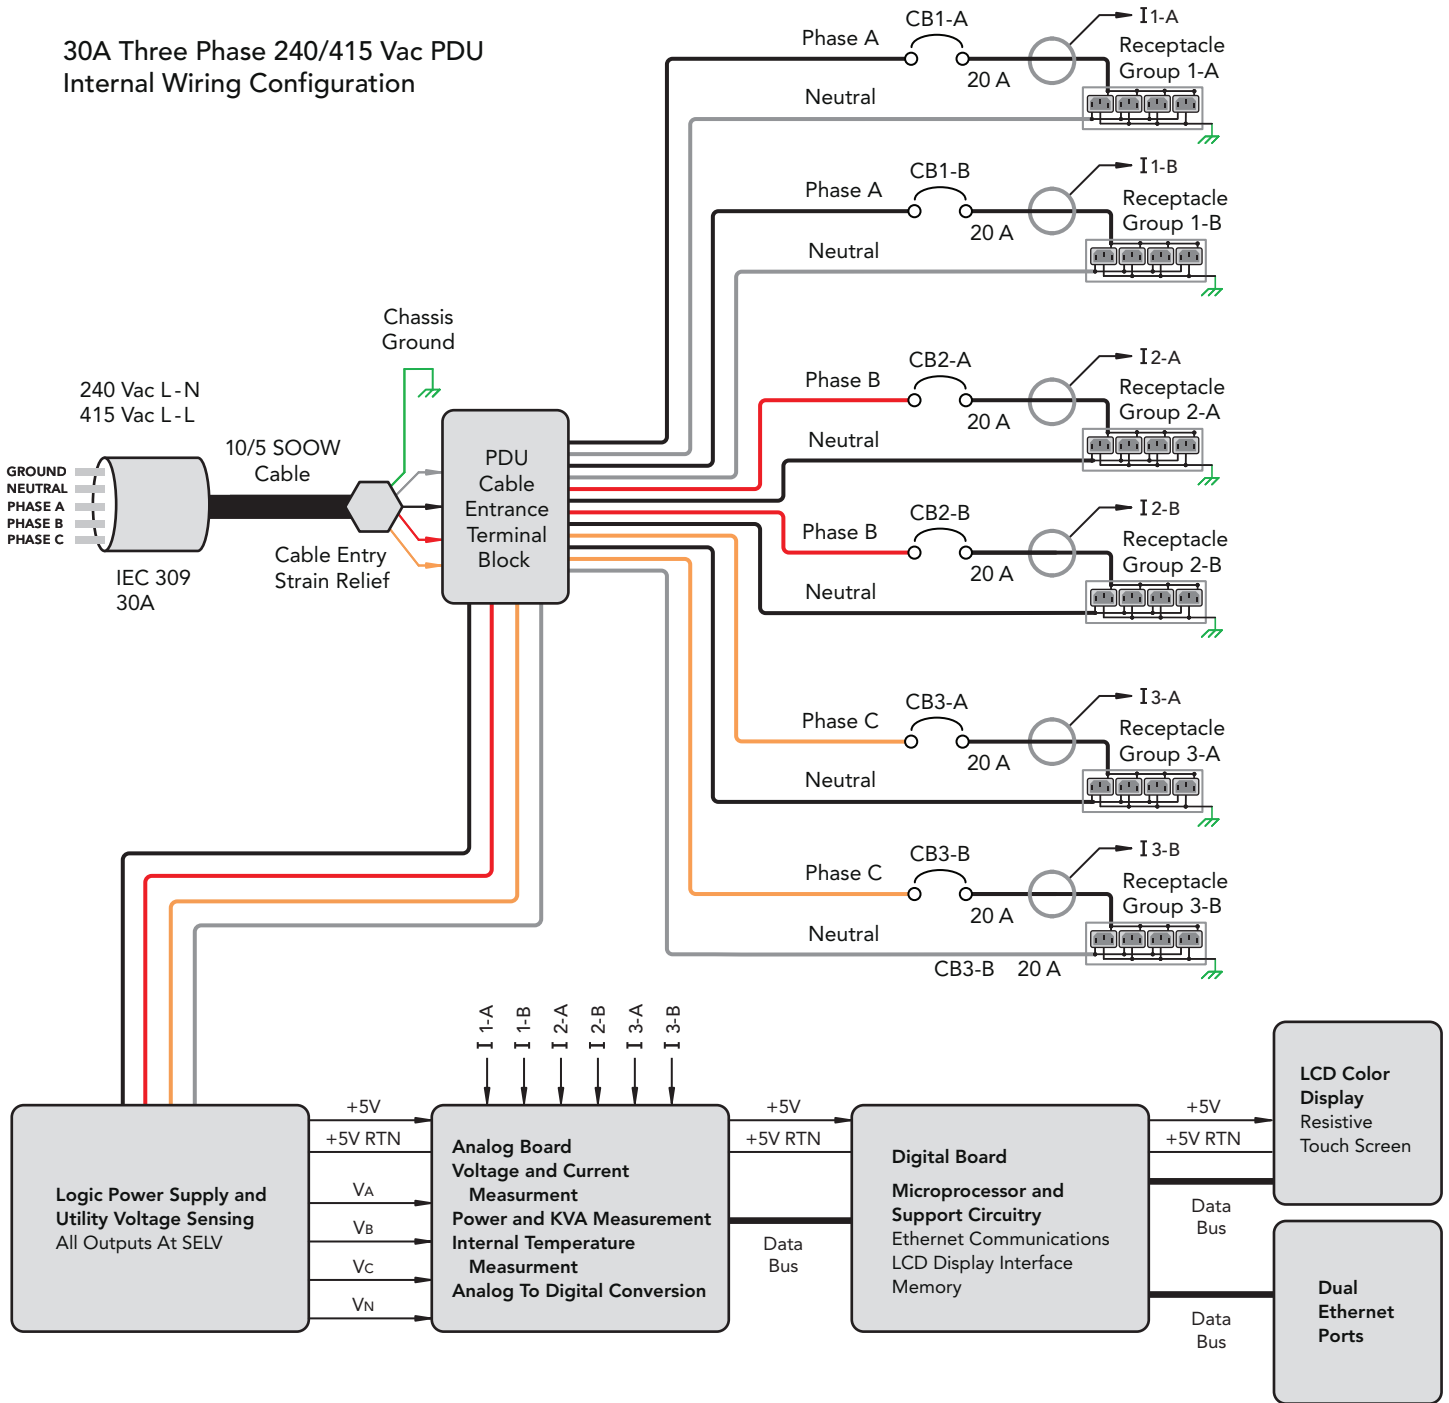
30A Three Phase 240/415 Vac PDU
Internal Wiring Configuration

Phase A
CB1-A
20 A
I 1-A
Receptacle Group 1-A
Neutral

Phase A
CB1-B
20 A
I 1-B
Receptacle Group 1-B
Neutral

Chassis Ground

240 Vac L-N
415 Vac L-L

10/5 SOOW Cable

GROUND
NEUTRAL
PHASE A
PHASE B
PHASE C

IEC 309
30A

Cable Entry Strain Relief

PDU Cable Entrance Terminal Block

Phase B
CB2-A
20 A
I 2-A
Receptacle Group 2-A
Neutral

Phase B
CB2-B
20 A
I 2-B
Receptacle Group 2-B
Neutral

Phase C
CB3-A
20 A
I 3-A
Receptacle Group 3-A
Neutral

Phase C
CB3-B
20 A
I 3-B
Receptacle Group 3-B
Neutral
CB3-B 20 A

I 1-A
I 1-B
I 2-A
I 2-B
I 3-A
I 3-B

Logic Power Supply and Utility Voltage Sensing
All Outputs At SELV

+5V
+5V RTN
VA
VB
VC
VN

Analog Board
Voltage and Current Measurment
Power and KVA Measurement
Internal Temperature Measurment
Analog To Digital Conversion

+5V
+5V RTN
Data Bus

Digital Board
Microprocessor and Support Circuitry
Ethernet Communications
LCD Display Interface
Memory

+5V
+5V RTN
Data Bus
Data Bus

LCD Color Display
Resistive Touch Screen

Dual Ethernet Ports